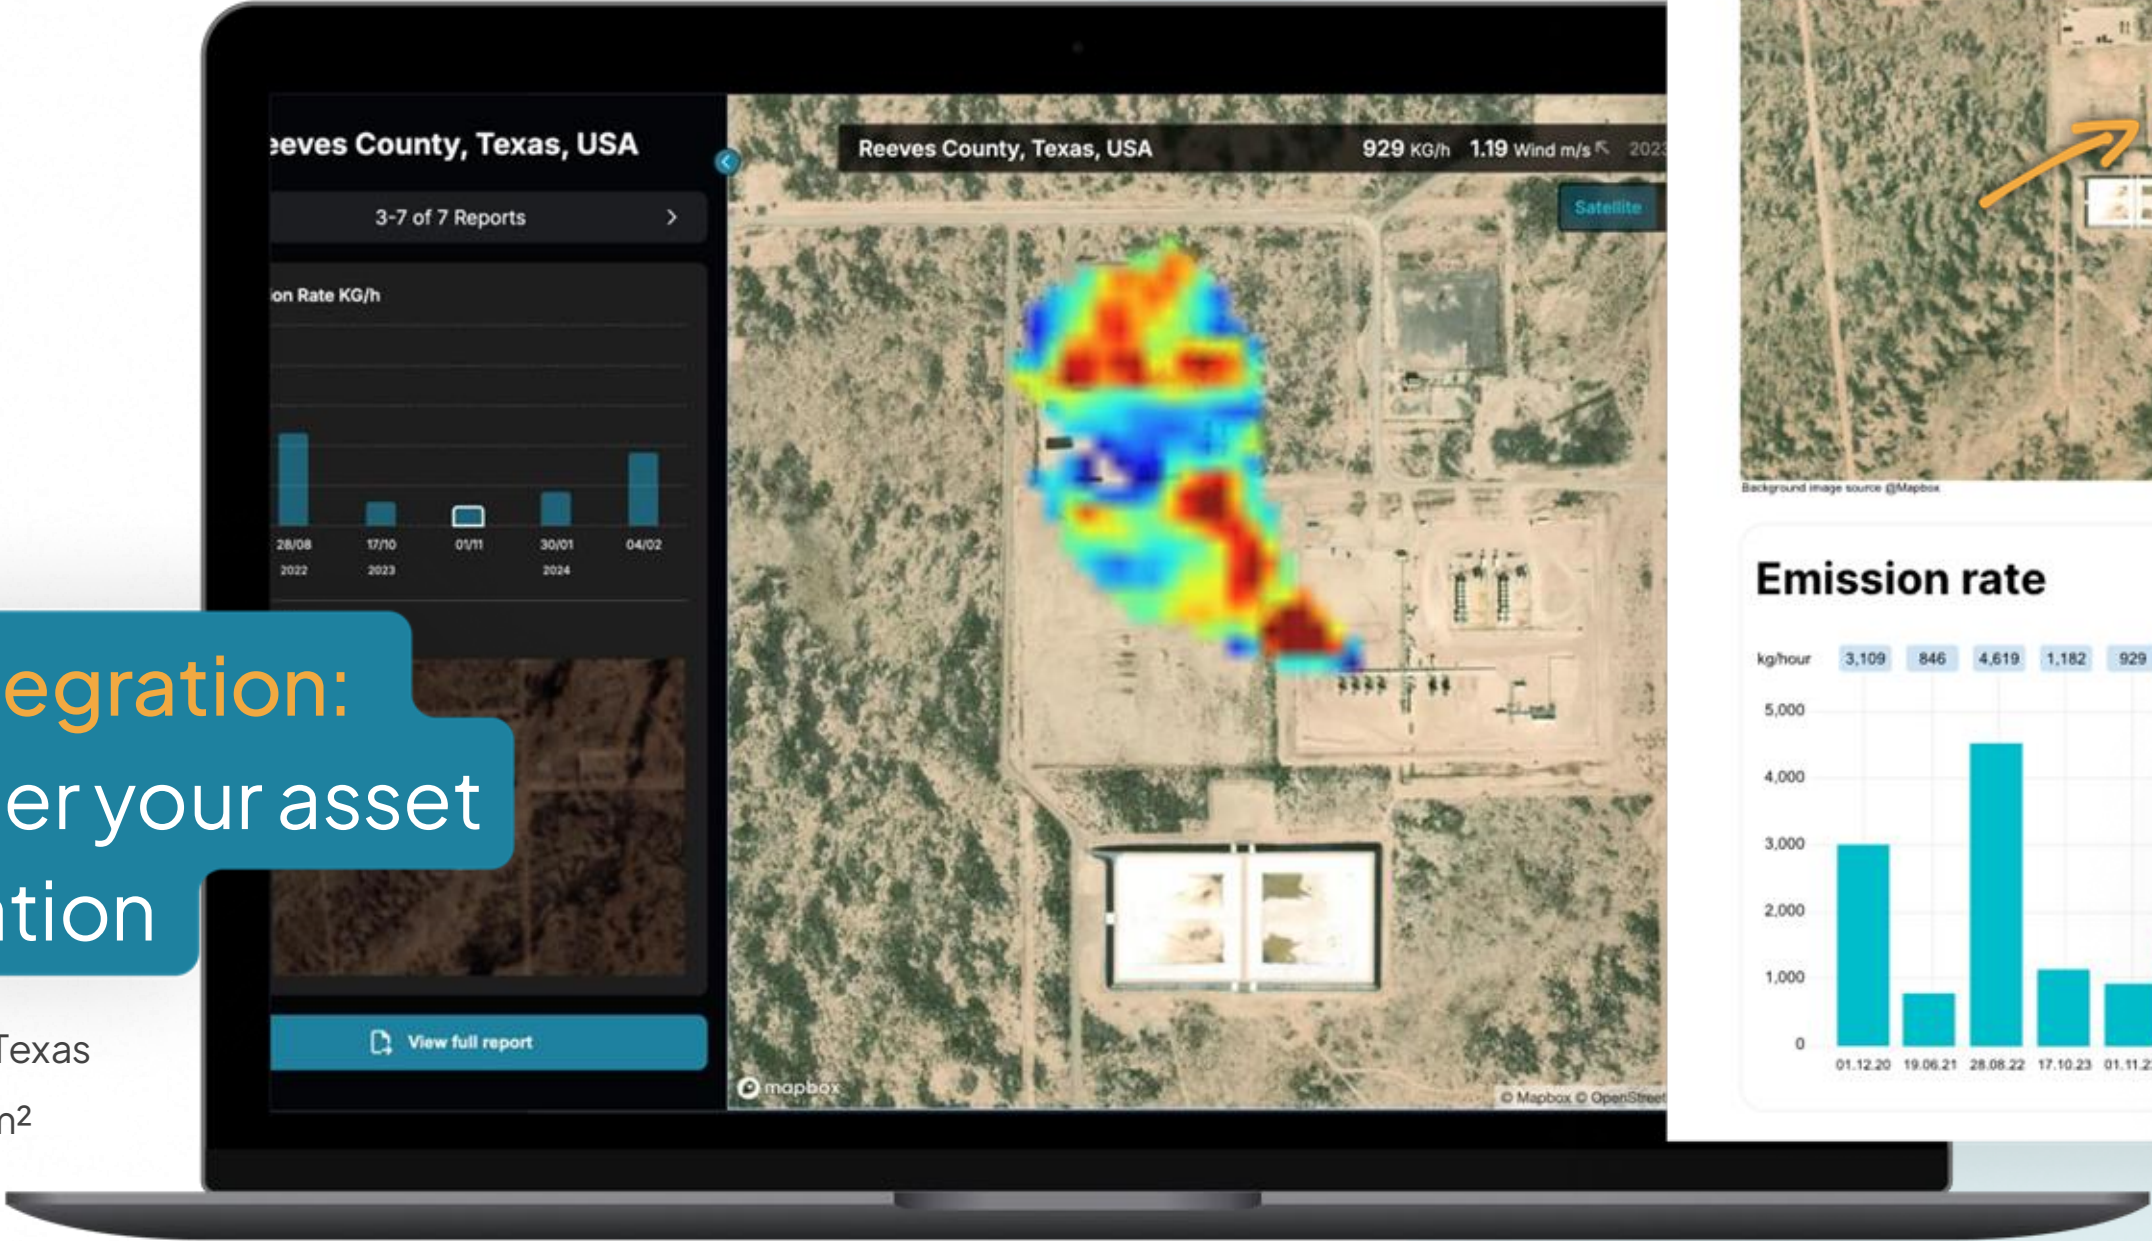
eeves County, Texas, USA

3-7 of 7 Reports >

ion Rate KG/h

28/08 2022
17/10 2023
01/11
30/01 2024
04/02

View full report

Reeves County, Texas, USA 929 KG/h 1.19 Wind m/s 2023

Satellite

mapbox

© Mapbox © OpenStreet

Background image source @Mapbox

Emission rate

kg/hour 3,109 846 4,619 1,182 929

5,000
4,000
3,000
2,000
1,000
0

01.12.20 19.06.21 28.08.22 17.10.23 01.11.2

egration:
er your asset
tion

Texas

n$^2$